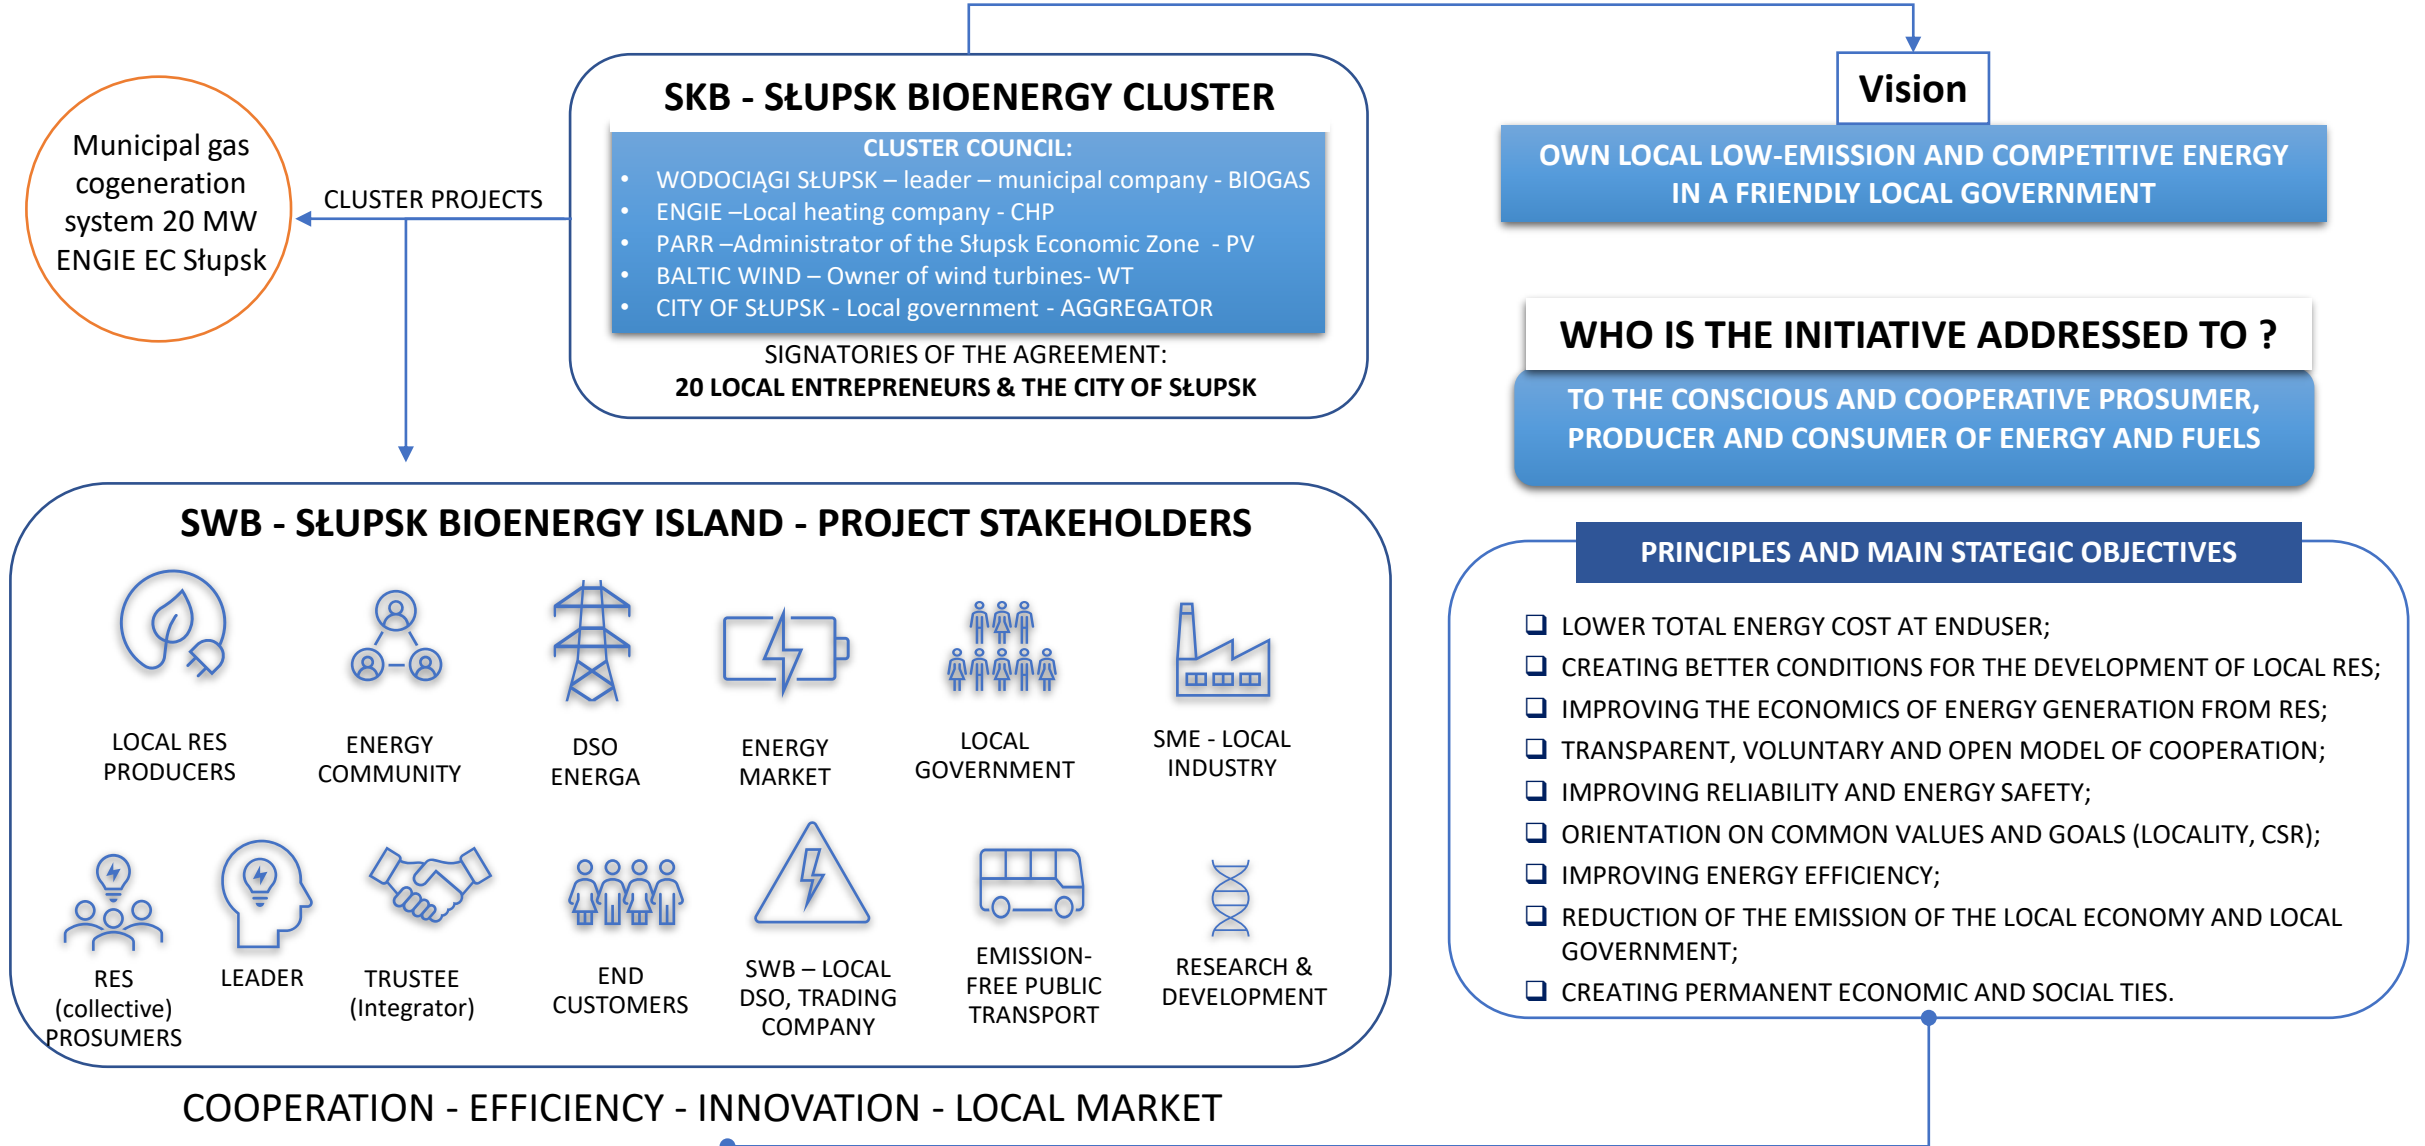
Municipal gas cogeneration system 20 MW ENGIE EC Słupsk

CLUSTER PROJECTS

SKB - SŁUPSK BIOENERGY CLUSTER

CLUSTER COUNCIL:
• WODOCIĄGI SŁUPSK – leader – municipal company - BIOGAS
• ENGIE –Local heating company - CHP
• PARR –Administrator of the Słupsk Economic Zone - PV
• BALTIC WIND – Owner of wind turbines- WT
• CITY OF SŁUPSK - Local government - AGGREGATOR

SIGNATORIES OF THE AGREEMENT:
20 LOCAL ENTREPRENEURS & THE CITY OF SŁUPSK

Vision

OWN LOCAL LOW-EMISSION AND COMPETITIVE ENERGY IN A FRIENDLY LOCAL GOVERNMENT

WHO IS THE INITIATIVE ADDRESSED TO ?

TO THE CONSCIOUS AND COOPERATIVE PROSUMER, PRODUCER AND CONSUMER OF ENERGY AND FUELS

SWB - SŁUPSK BIOENERGY ISLAND - PROJECT STAKEHOLDERS

LOCAL RES PRODUCERS

ENERGY COMMUNITY

DSO ENERGA

ENERGY MARKET

LOCAL GOVERNMENT

SME - LOCAL INDUSTRY

RES (collective) PROSUMERS

LEADER

TRUSTEE (Integrator)

END CUSTOMERS

SWB – LOCAL DSO, TRADING COMPANY

EMISSION-FREE PUBLIC TRANSPORT

RESEARCH & DEVELOPMENT

PRINCIPLES AND MAIN STATEGIC OBJECTIVES

❑ LOWER TOTAL ENERGY COST AT ENDUSER;
❑ CREATING BETTER CONDITIONS FOR THE DEVELOPMENT OF LOCAL RES;
❑ IMPROVING THE ECONOMICS OF ENERGY GENERATION FROM RES;
❑ TRANSPARENT, VOLUNTARY AND OPEN MODEL OF COOPERATION;
❑ IMPROVING RELIABILITY AND ENERGY SAFETY;
❑ ORIENTATION ON COMMON VALUES AND GOALS (LOCALITY, CSR);
❑ IMPROVING ENERGY EFFICIENCY;
❑ REDUCTION OF THE EMISSION OF THE LOCAL ECONOMY AND LOCAL GOVERNMENT;
❑ CREATING PERMANENT ECONOMIC AND SOCIAL TIES.

COOPERATION - EFFICIENCY - INNOVATION - LOCAL MARKET